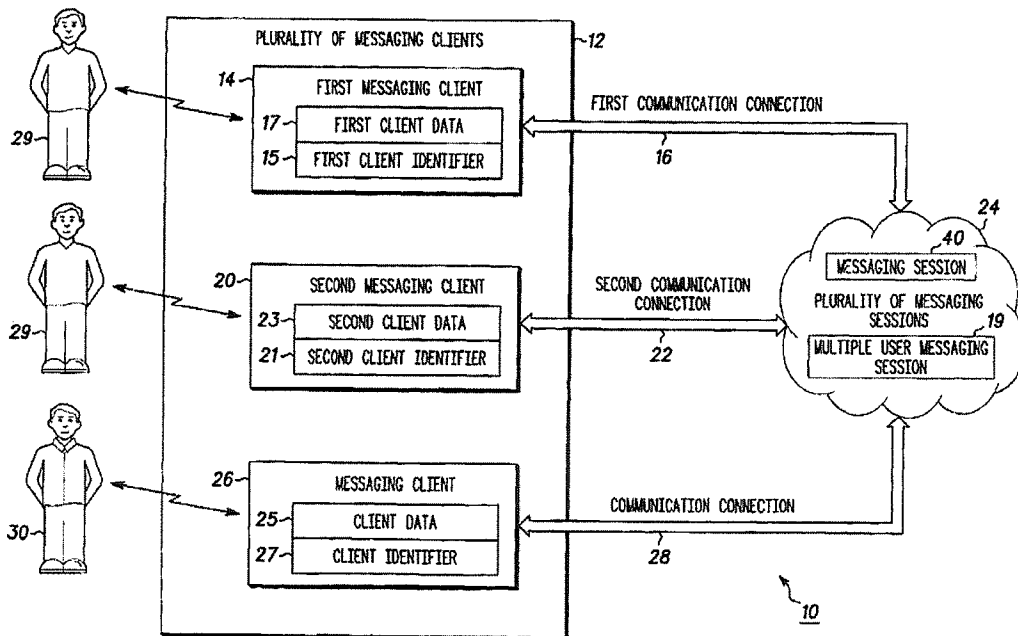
PLURALITY OF MESSAGING CLIENTS
12
14
FIRST MESSAGING CLIENT
17
FIRST CLIENT DATA
15
FIRST CLIENT IDENTIFIER
29
FIRST COMMUNICATION CONNECTION
16
24
40
MESSAGING SESSION
PLURALITY OF MESSAGING SESSIONS
19
MULTIPLE USER MESSAGING SESSION
20
SECOND MESSAGING CLIENT
23
SECOND CLIENT DATA
21
SECOND CLIENT IDENTIFIER
29
SECOND COMMUNICATION CONNECTION
22
26
MESSAGING CLIENT
25
CLIENT DATA
27
CLIENT IDENTIFIER
30
COMMUNICATION CONNECTION
28
10